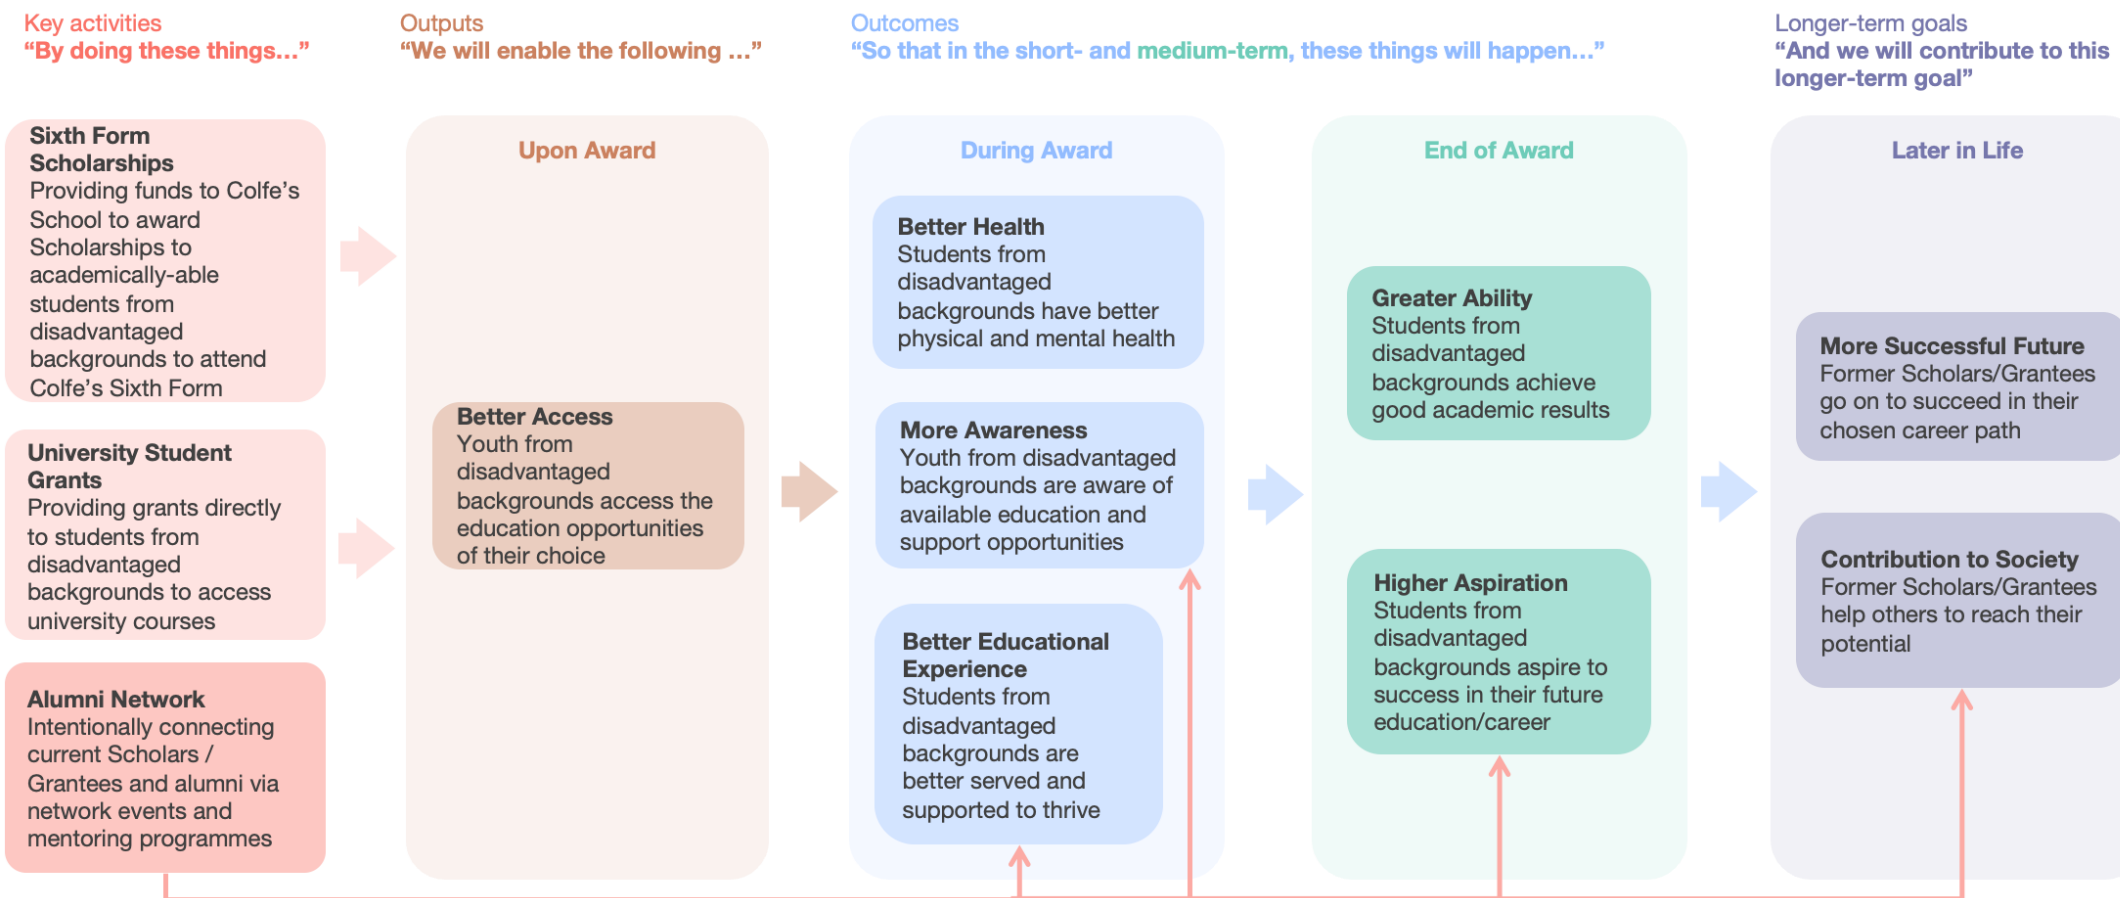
Key activities
“By doing these things…”

Outputs
“We will enable the following …”

Outcomes
“So that in the short- and medium-term, these things will happen…”

Longer-term goals
“And we will contribute to this longer-term goal”

Sixth Form Scholarships
Providing funds to Colfe’s School to award Scholarships to academically-able students from disadvantaged backgrounds to attend Colfe’s Sixth Form

University Student Grants
Providing grants directly to students from disadvantaged backgrounds to access university courses

Alumni Network
Intentionally connecting current Scholars / Grantees and alumni via network events and mentoring programmes

Upon Award

Better Access
Youth from disadvantaged backgrounds access the education opportunities of their choice

During Award

Better Health
Students from disadvantaged backgrounds have better physical and mental health

More Awareness
Youth from disadvantaged backgrounds are aware of available education and support opportunities

Better Educational Experience
Students from disadvantaged backgrounds are better served and supported to thrive

End of Award

Greater Ability
Students from disadvantaged backgrounds achieve good academic results

Higher Aspiration
Students from disadvantaged backgrounds aspire to success in their future education/career

Later in Life

More Successful Future
Former Scholars/Grantees go on to succeed in their chosen career path

Contribution to Society
Former Scholars/Grantees help others to reach their potential